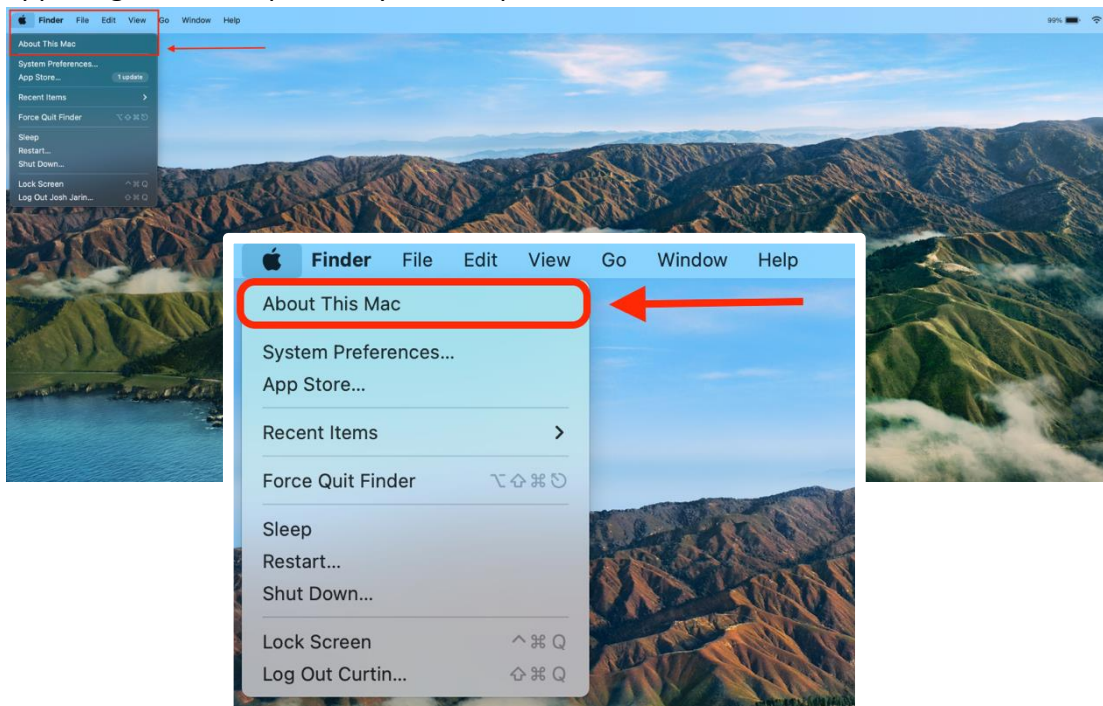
Finder File Edit View Go Window Help

99%

About This Mac

System Preferences...
App Store... 1 update

Recent Items >

Force Quit Finder ⌥⇧⌘⎋

Sleep
Restart...
Shut Down...

Lock Screen ^⌘Q
Log Out Josh Jarin... ⇧⌘Q

Finder File Edit View Go Window Help

About This Mac

System Preferences...
App Store...

Recent Items >

Force Quit Finder ⌥⇧⌘⎋

Sleep
Restart...
Shut Down...

Lock Screen ^⌘Q
Log Out Curtin... ⇧⌘Q